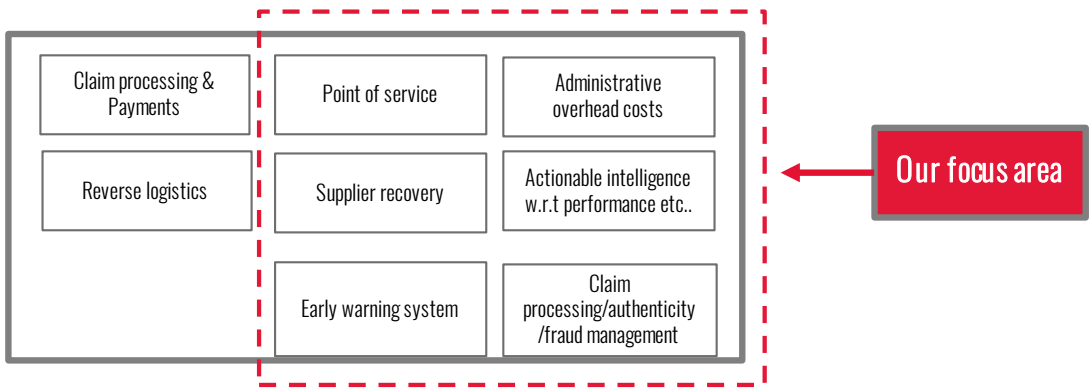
Claim processing & Payments

Reverse logistics

Point of service

Administrative overhead costs

Supplier recovery

Actionable intelligence w.r.t performance etc..

Early warning system

Claim processing/authenticity /fraud management

Our focus area